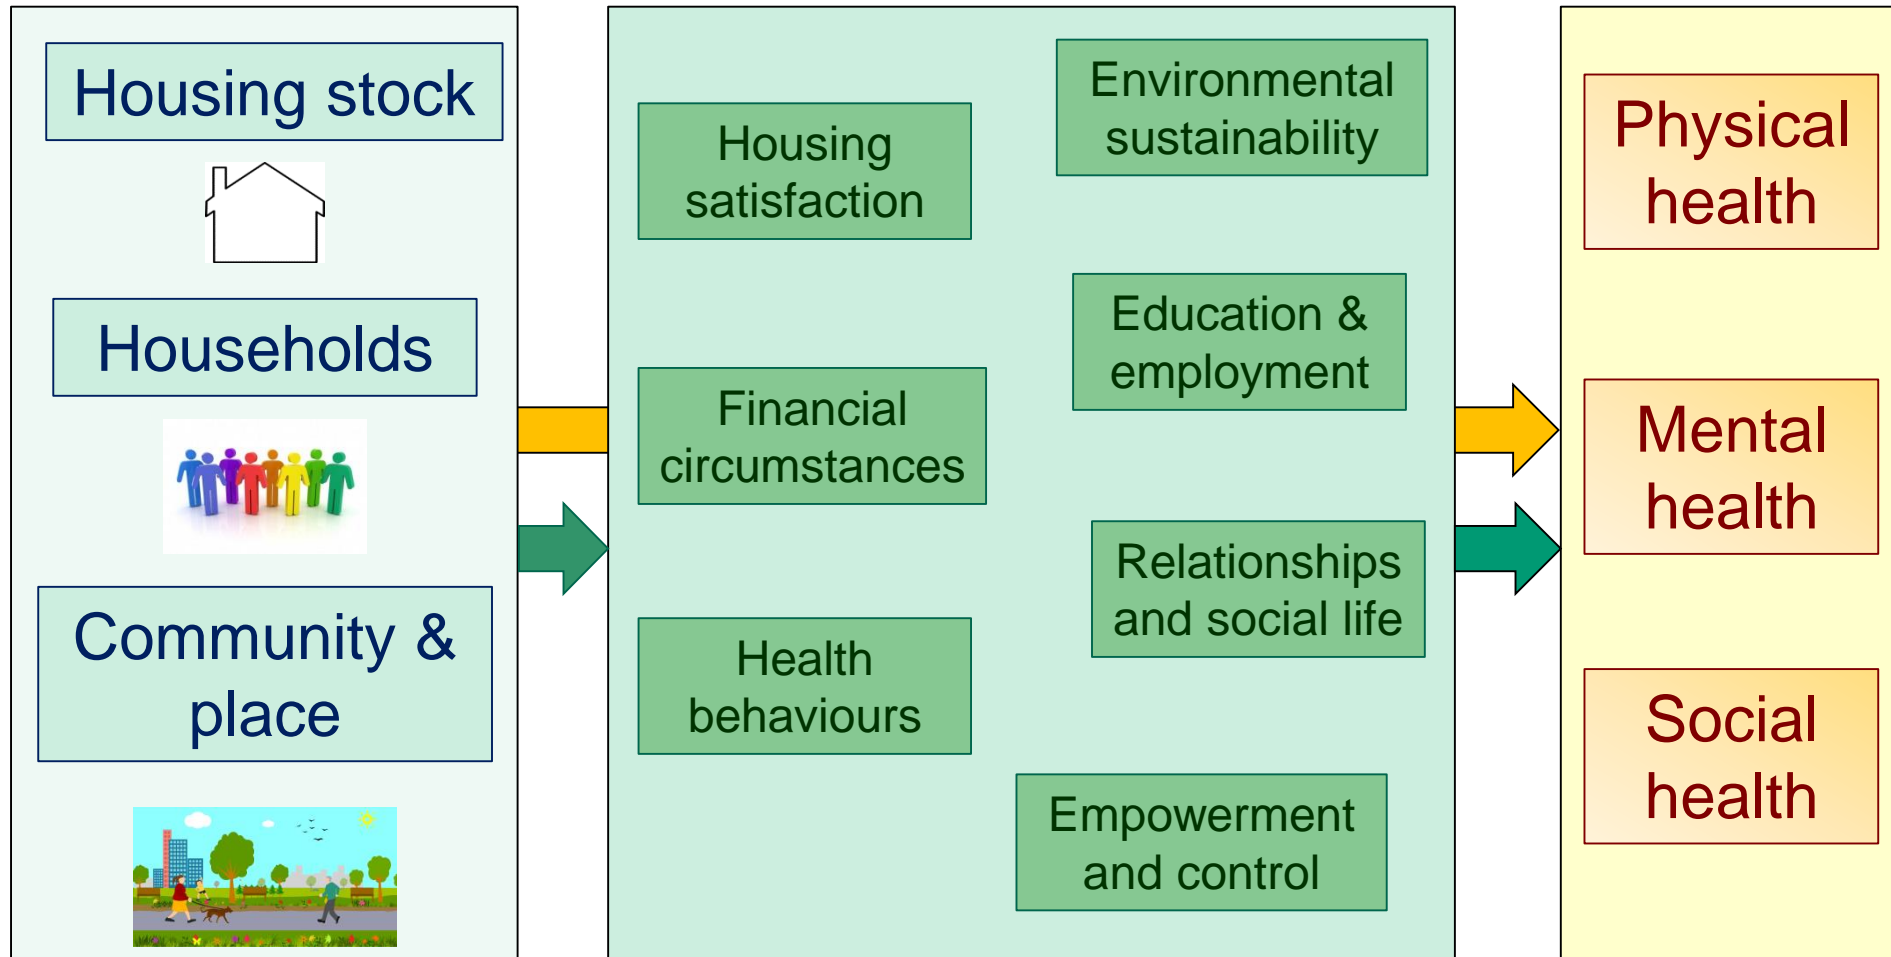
Housing stock

Households

Community & place

Housing satisfaction

Environmental sustainability

Education & employment

Financial circumstances

Relationships and social life

Health behaviours

Empowerment and control

Physical health

Mental health

Social health